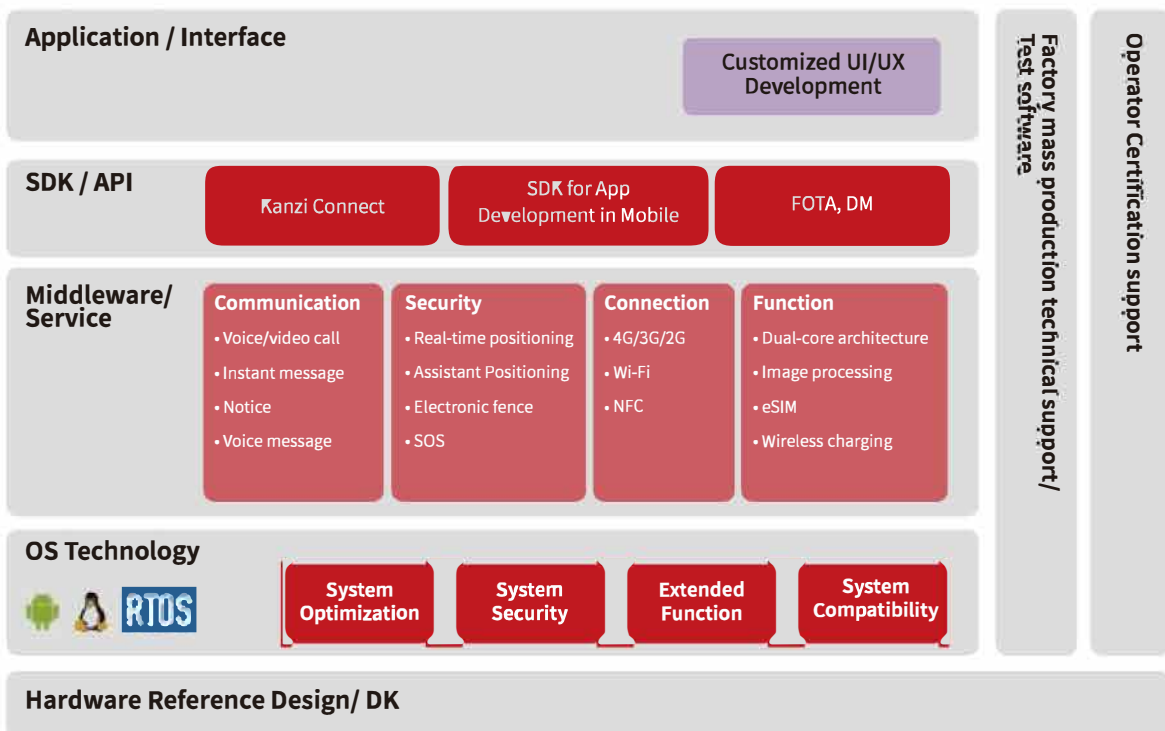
Application / Interface

Customized UI/UX Development

SDK / API

Kanzi Connect

SDK for App Development in Mobile

FOTA, DM

Middleware/ Service

Communication
• Voice/video call
• Instant message
• Notice
• Voice message

Security
• Real-time positioning
• Assistant Positioning
• Electronic fence
• SOS

Connection
• 4G/3G/2G
• Wi-Fi
• NFC

Function
• Dual-core architecture
• Image processing
• eSIM
• Wireless charging

OS Technology

RTOS

System Optimization

System Security

Extended Function

System Compatibility

Factory mass production technical support/ Test software

Operator Certification support

Hardware Reference Design/ DK